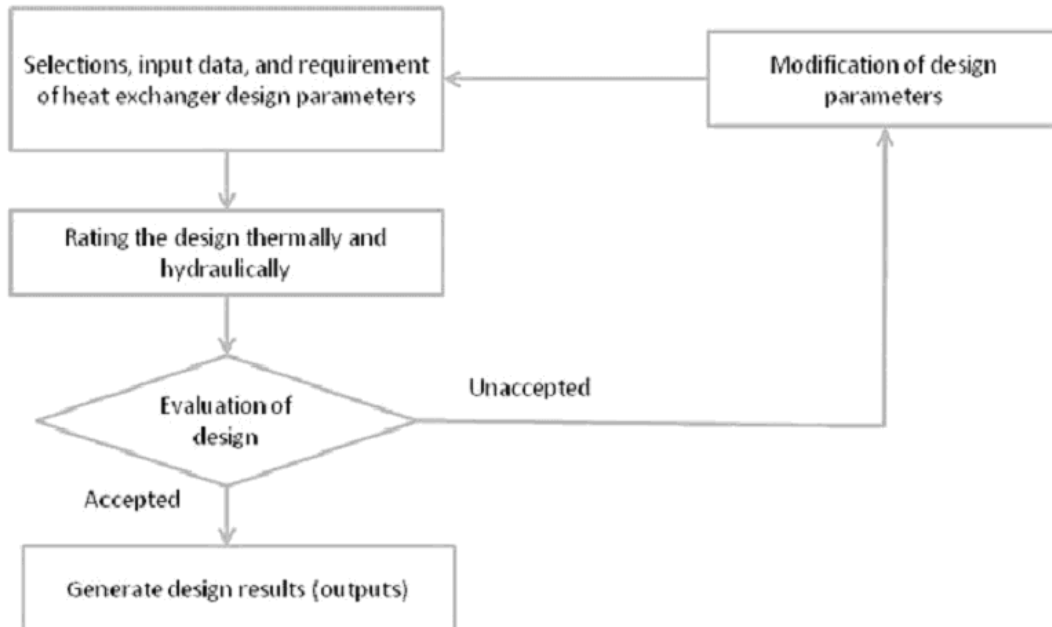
Selections, input data, and requirement of heat exchanger design parameters

Modification of design parameters

Rating the design thermally and hydraulically

Evaluation of design

Unaccepted

Accepted

Generate design results (outputs)